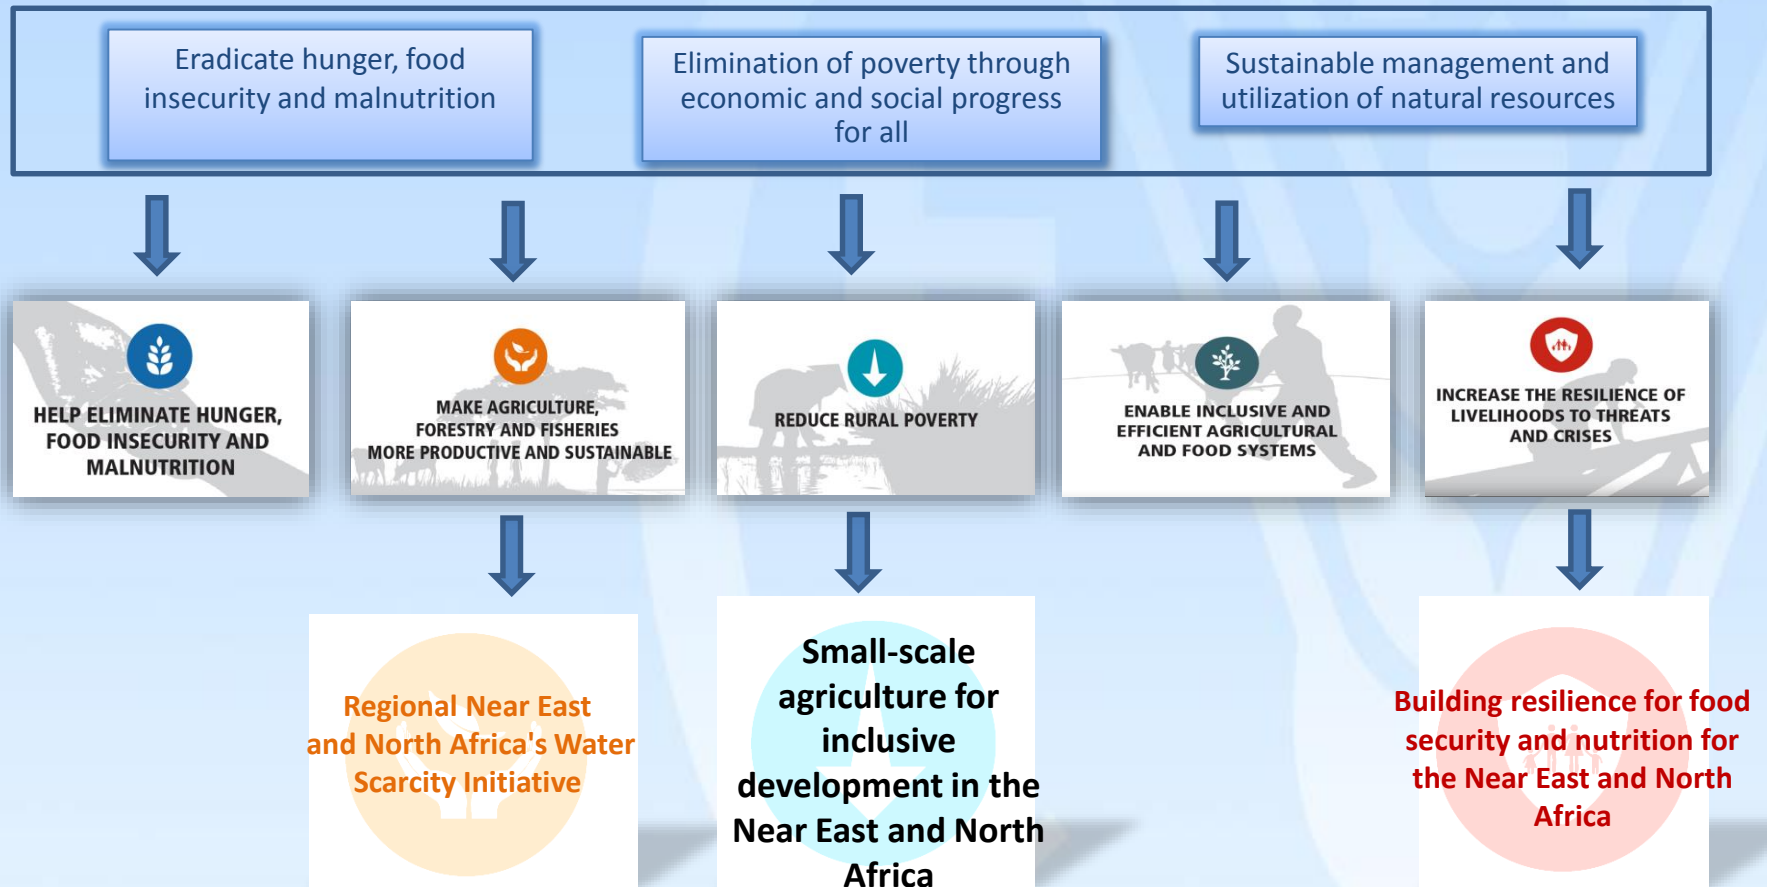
Eradicate hunger, food insecurity and malnutrition

Elimination of poverty through economic and social progress for all

Sustainable management and utilization of natural resources

HELP ELIMINATE HUNGER, FOOD INSECURITY AND MALNUTRITION

MAKE AGRICULTURE, FORESTRY AND FISHERIES MORE PRODUCTIVE AND SUSTAINABLE

REDUCE RURAL POVERTY

ENABLE INCLUSIVE AND EFFICIENT AGRICULTURAL AND FOOD SYSTEMS

INCREASE THE RESILIENCE OF LIVELIHOODS TO THREATS AND CRISES

Regional Near East and North Africa's Water Scarcity Initiative

Small-scale agriculture for inclusive development in the Near East and North Africa

Building resilience for food security and nutrition for the Near East and North Africa